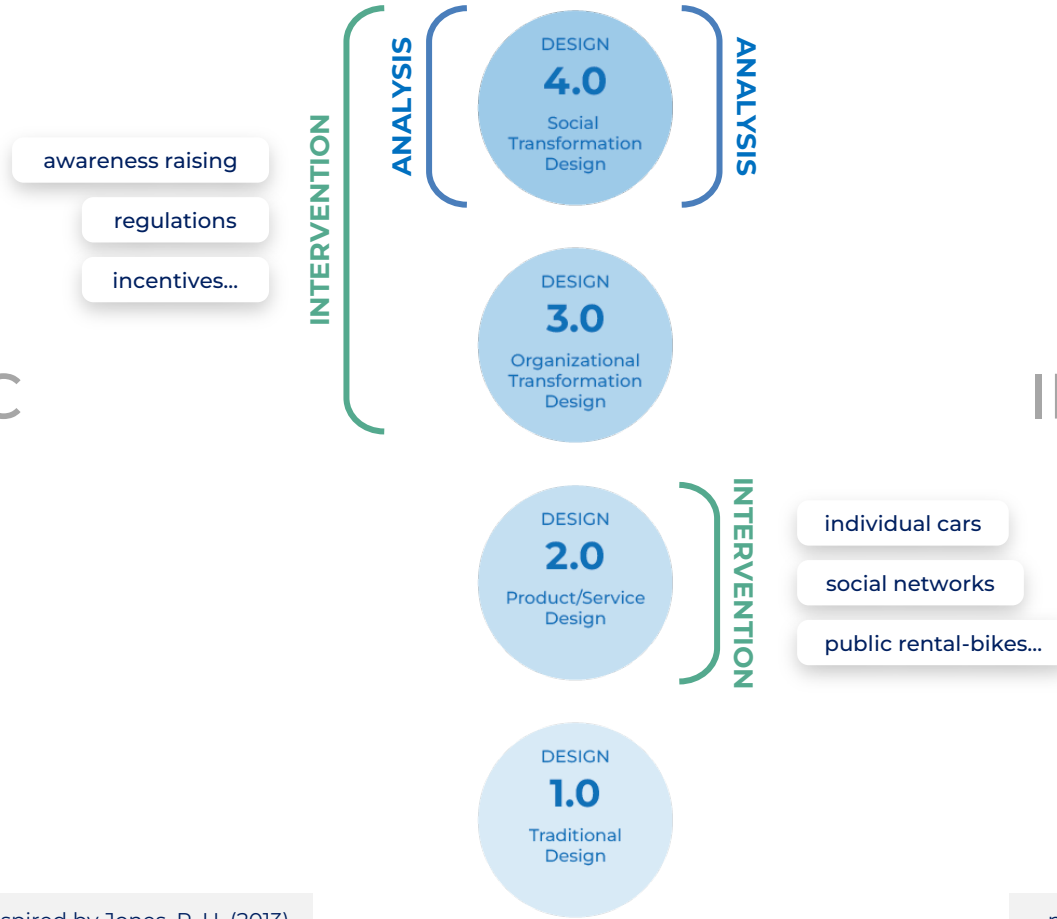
awareness raising

regulations

incentives...

INTERVENTION

ANALYSIS

DESIGN
4.0
Social Transformation Design

ANALYSIS

DESIGN
3.0
Organizational Transformation Design

C

I

DESIGN
2.0
Product/Service Design

INTERVENTION

individual cars

social networks

public rental-bikes...

DESIGN
1.0
Traditional Design

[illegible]spired by Jones, P. H. (2013)